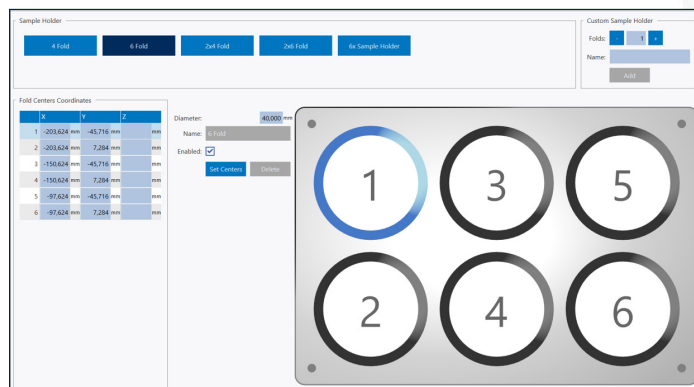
Sample Holder

4 Fold | 6 Fold | 2x4 Fold | 2x6 Fold | 6x Sample Holder

Custom Sample Holder

Folds: - 1 +

Name:

Add

Fold Centers Coordinates

| | X | Y | Z |
|---|---|---|---|
| 1 | -203,624 mm | -45,716 mm | mm |
| 2 | -203,624 mm | 7,284 mm | mm |
| 3 | -150,624 mm | -45,716 mm | mm |
| 4 | -150,624 mm | 7,284 mm | mm |
| 5 | -97,624 mm | -45,716 mm | mm |
| 6 | -97,624 mm | 7,284 mm | mm |

Diameter: 40,000 mm

Name: 6 Fold

Enabled:

Set Centers | Delete

1 3 5

2 4 6